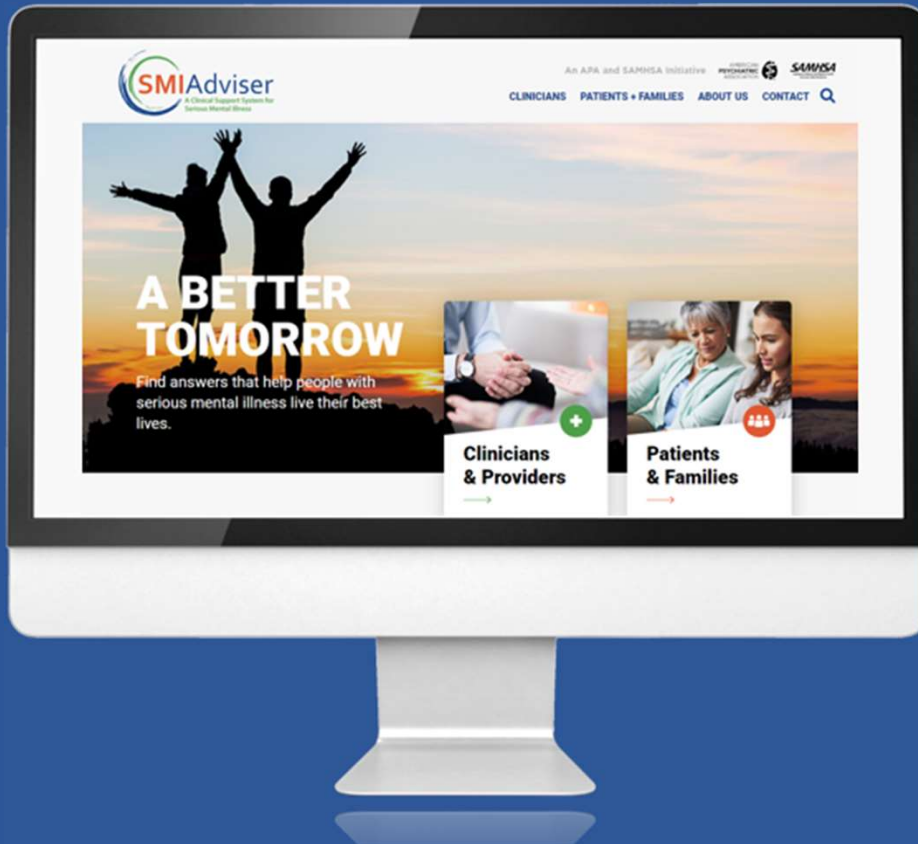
SMIAdviser
A Clinical Support System for Serious Mental Illness

An APA and SAMHSA Initiative
AMERICAN PSYCHIATRIC ASSOCIATION
SAMHSA

CLINICIANS PATIENTS + FAMILIES ABOUT US CONTACT

A BETTER TOMORROW

Find answers that help people with serious mental illness live their best lives.

Clinicians & Providers

Patients & Families